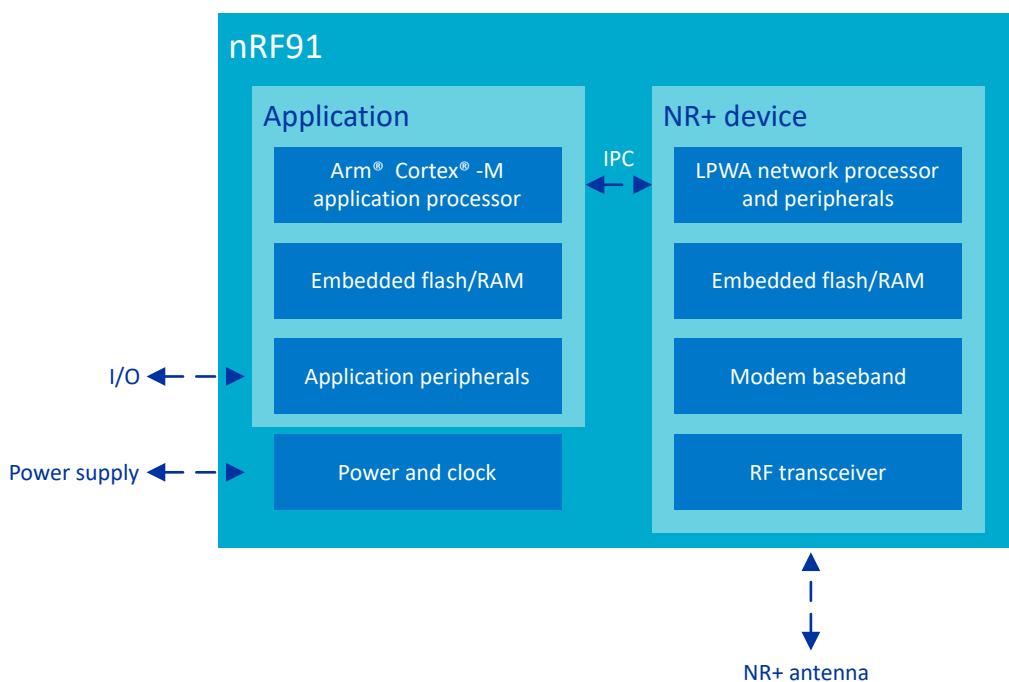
nRF91

Application

Arm® Cortex® -M application processor

Embedded flash/RAM

Application peripherals

Power and clock

IPC

NR+ device

LPWA network processor and peripherals

Embedded flash/RAM

Modem baseband

RF transceiver

I/O

Power supply

NR+ antenna